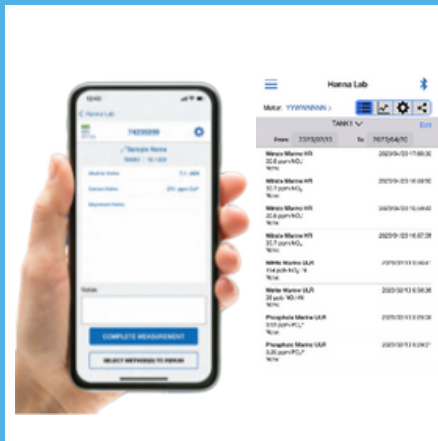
Hanna Lab

Meter: YYWWNNNN >

TANK1

From 2023/01/13 To 2023/04/10

Edit

Nitrate Marine HR

Nitrate Marine HR

Nitrate Marine HR

Nitrate Marine HR

Nitrite Marine ULR

Nitrite Marine ULR

Phosphate Marine ULR

Phosphate Marine ULR

Hanna Lab

74230299

Sample Name

Notes

COMPLETE MEASUREMENT

SELECT METHOD TO REPEAT